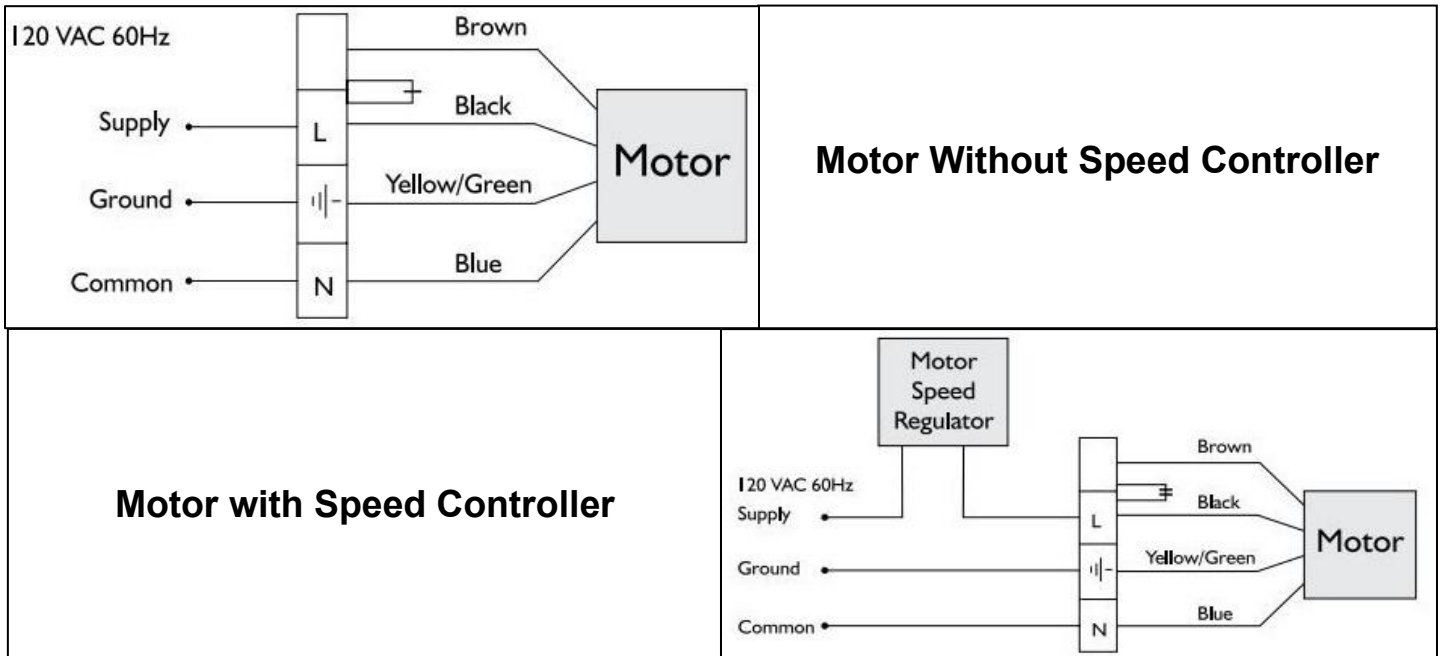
120 VAC 60Hz
Supply
Ground
Common
L
N
Brown
Black
Yellow/Green
Blue
Motor

Motor Without Speed Controller

Motor with Speed Controller

Motor Speed Regulator
120 VAC 60Hz
Supply
Ground
Common
L
N
Brown
Black
Yellow/Green
Blue
Motor